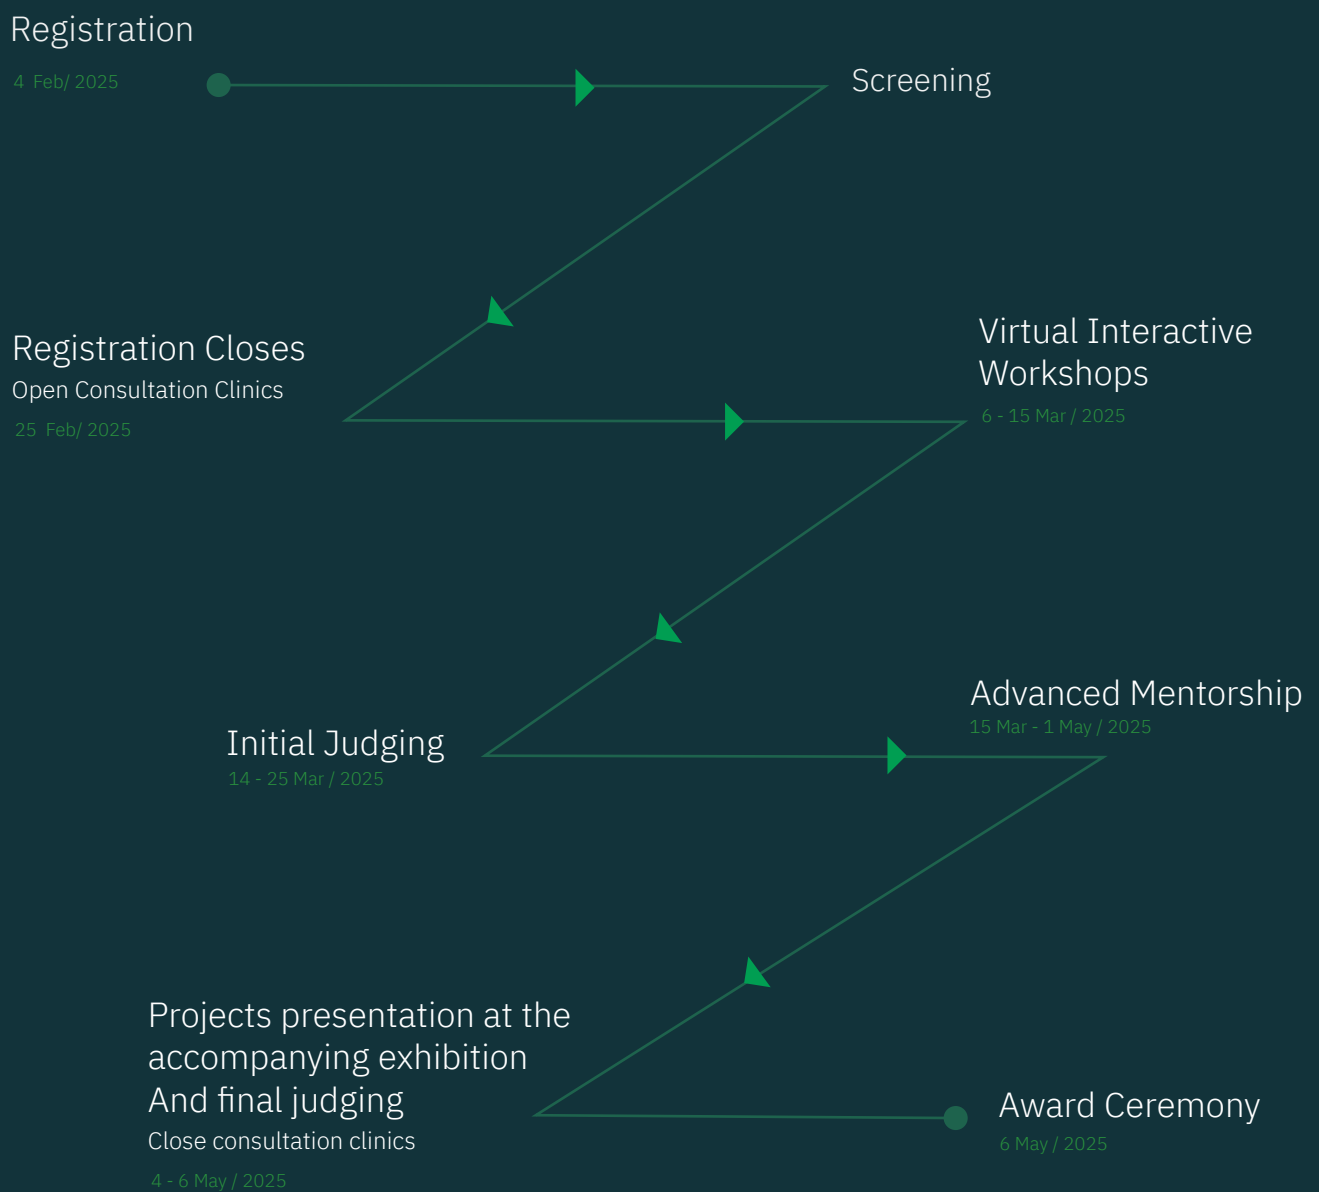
Registration
4 Feb/ 2025

Screening

Registration Closes
Open Consultation Clinics
25 Feb/ 2025

Virtual Interactive Workshops
6 - 15 Mar / 2025

Initial Judging
14 - 25 Mar / 2025

Advanced Mentorship
15 Mar - 1 May / 2025

Projects presentation at the accompanying exhibition And final judging
Close consultation clinics
4 - 6 May / 2025

Award Ceremony
6 May / 2025